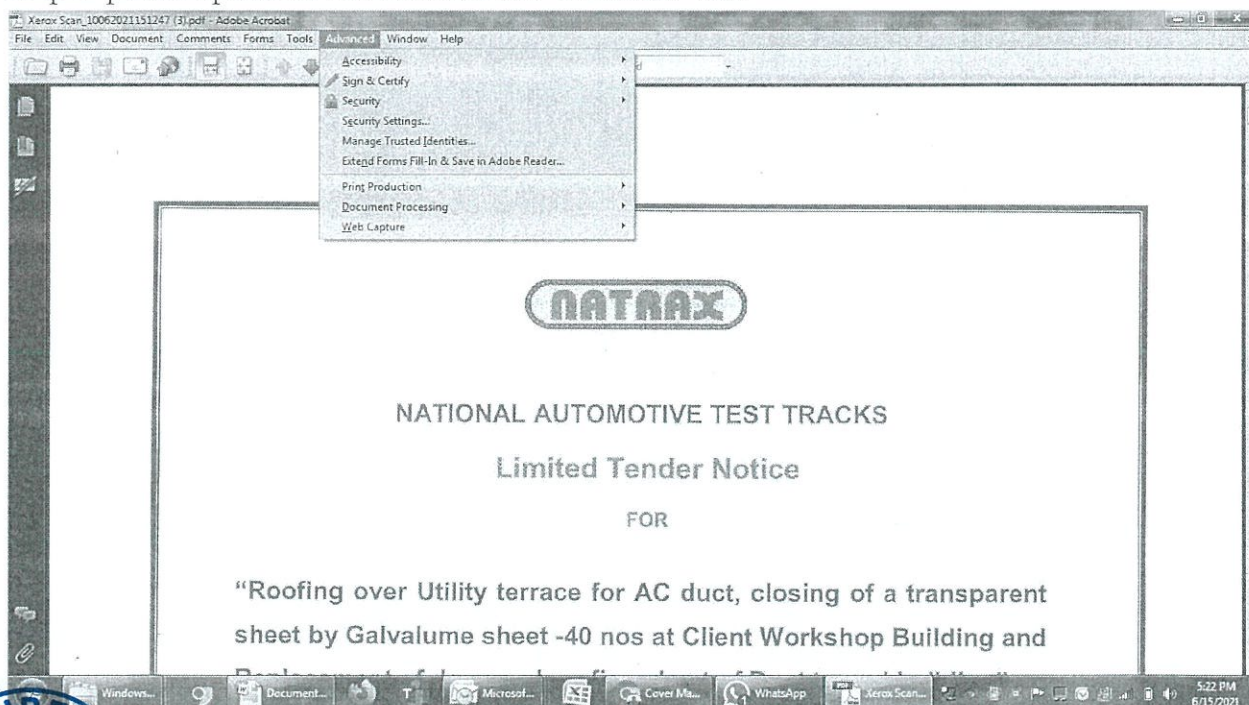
Xerox Scan_10062021151247 (3).pdf - Adobe Acrobat

File Edit View Document Comments Forms Tools Advanced Window Help

Accessibility
Sign & Certify
Security
Security Settings...
Manage Trusted Identities...
Extend Forms Fill-In & Save in Adobe Reader...
Print Production
Document Processing
Web Capture

NATRAX

NATIONAL AUTOMOTIVE TEST TRACKS

Limited Tender Notice

FOR

"Roofing over Utility terrace for AC duct, closing of a transparent sheet by Galvalume sheet -40 nos at Client Workshop Building and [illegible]

Windows... Document... Microsof... Cover Ma... WhatsApp Xerox Scan... 5:22 PM 6/15/2021